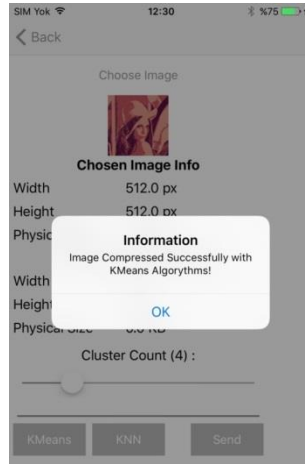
SIM Yok 12:30 %75

Back

Choose Image

Chosen Image Info

Width 512.0 px

Height 512.0 px

Physic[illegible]

Width

Heigh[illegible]

Physical Size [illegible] KB

Information

Image Compressed Successfully with KMeans Algorythms!

OK

Cluster Count (4) :

KMeans KNN Send